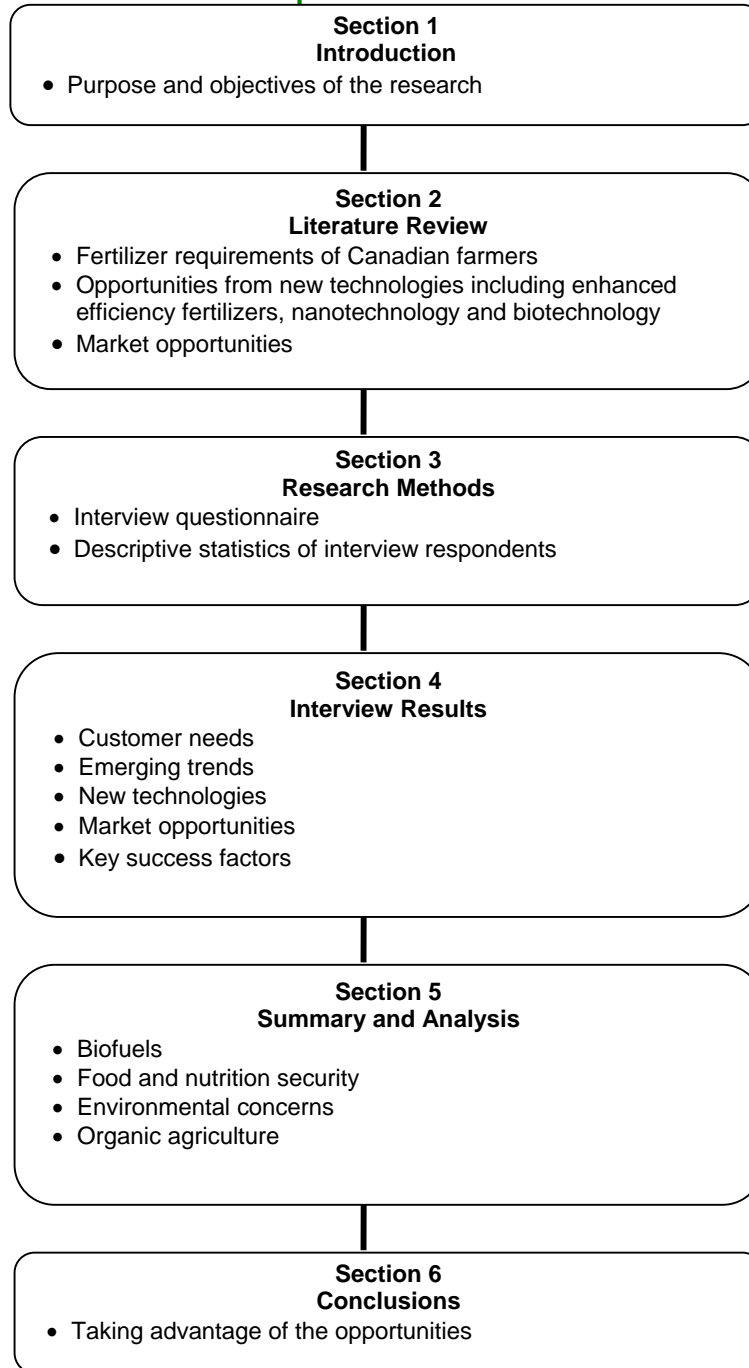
**Section 1**
**Introduction**

- Purpose and objectives of the research

**Section 2**
**Literature Review**

- Fertilizer requirements of Canadian farmers
- Opportunities from new technologies including enhanced efficiency fertilizers, nanotechnology and biotechnology
- Market opportunities

**Section 3**
**Research Methods**

- Interview questionnaire
- Descriptive statistics of interview respondents

**Section 4**
**Interview Results**

- Customer needs
- Emerging trends
- New technologies
- Market opportunities
- Key success factors

**Section 5**
**Summary and Analysis**

- Biofuels
- Food and nutrition security
- Environmental concerns
- Organic agriculture

**Section 6**
**Conclusions**

- Taking advantage of the opportunities